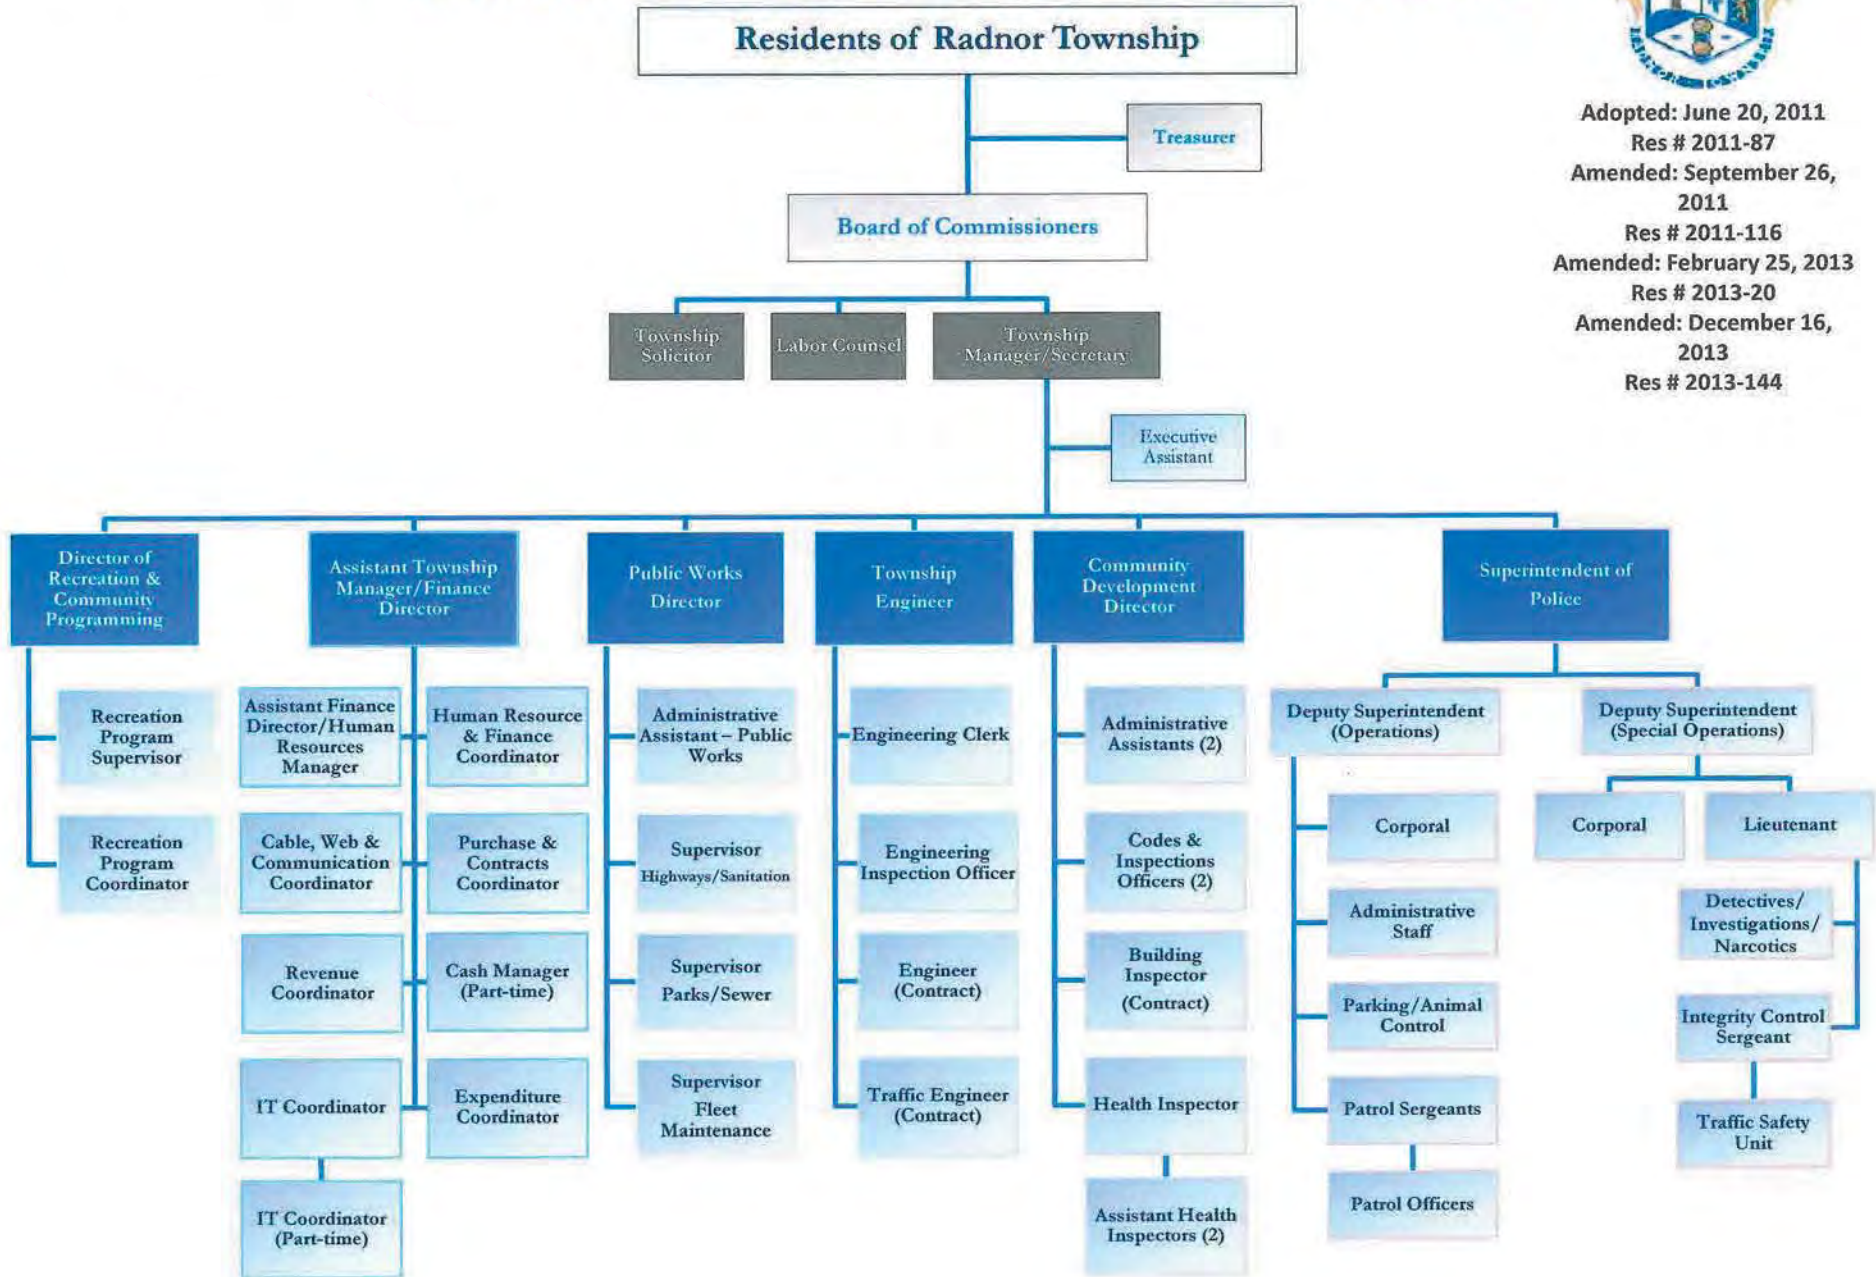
Residents of Radnor Township

Adopted: June 20, 2011
Res # 2011-87
Amended: September 26, 2011
Res # 2011-116
Amended: February 25, 2013
Res # 2013-20
Amended: December 16, 2013
Res # 2013-144

Treasurer

Board of Commissioners

Township Solicitor

Labor Counsel

Township Manager/Secretary

Executive Assistant

Director of Recreation & Community Programming

Recreation Program Supervisor

Recreation Program Coordinator

Assistant Township Manager/Finance Director

Assistant Finance Director/Human Resources Manager

Human Resource & Finance Coordinator

Cable, Web & Communication Coordinator

Purchase & Contracts Coordinator

Revenue Coordinator

Cash Manager (Part-time)

IT Coordinator

Expenditure Coordinator

IT Coordinator (Part-time)

Public Works Director

Administrative Assistant – Public Works

Supervisor Highways/Sanitation

Supervisor Parks/Sewer

Supervisor Fleet Maintenance

Township Engineer

Engineering Clerk

Engineering Inspection Officer

Engineer (Contract)

Traffic Engineer (Contract)

Community Development Director

Administrative Assistants (2)

Codes & Inspections Officers (2)

Building Inspector (Contract)

Health Inspector

Assistant Health Inspectors (2)

Superintendent of Police

Deputy Superintendent (Operations)

Corporal

Administrative Staff

Parking/Animal Control

Patrol Sergeants

Patrol Officers

Deputy Superintendent (Special Operations)

Corporal

Lieutenant

Detectives/ Investigations/ Narcotics

Integrity Control Sergeant

Traffic Safety Unit